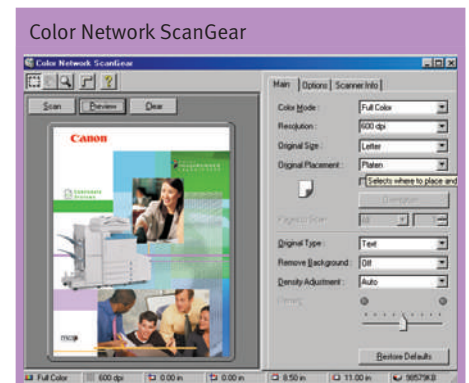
Color Network ScanGear

Color Network ScanGear

Scan

Preview

Clear

Canon

Main | Options | Scanner Info

Color Mode : Full Color

Resolution : 600 dpi

Original Size : Letter

Original Placement : Platen

Selects where to place and

Original Type : Text

Remove Background : Off

Density Adjustment : Auto

Restore Defaults

Full Color | 600 dpi | 0.00 in | 0.00 in | 8.50 in | 11.00 in | 98579KB